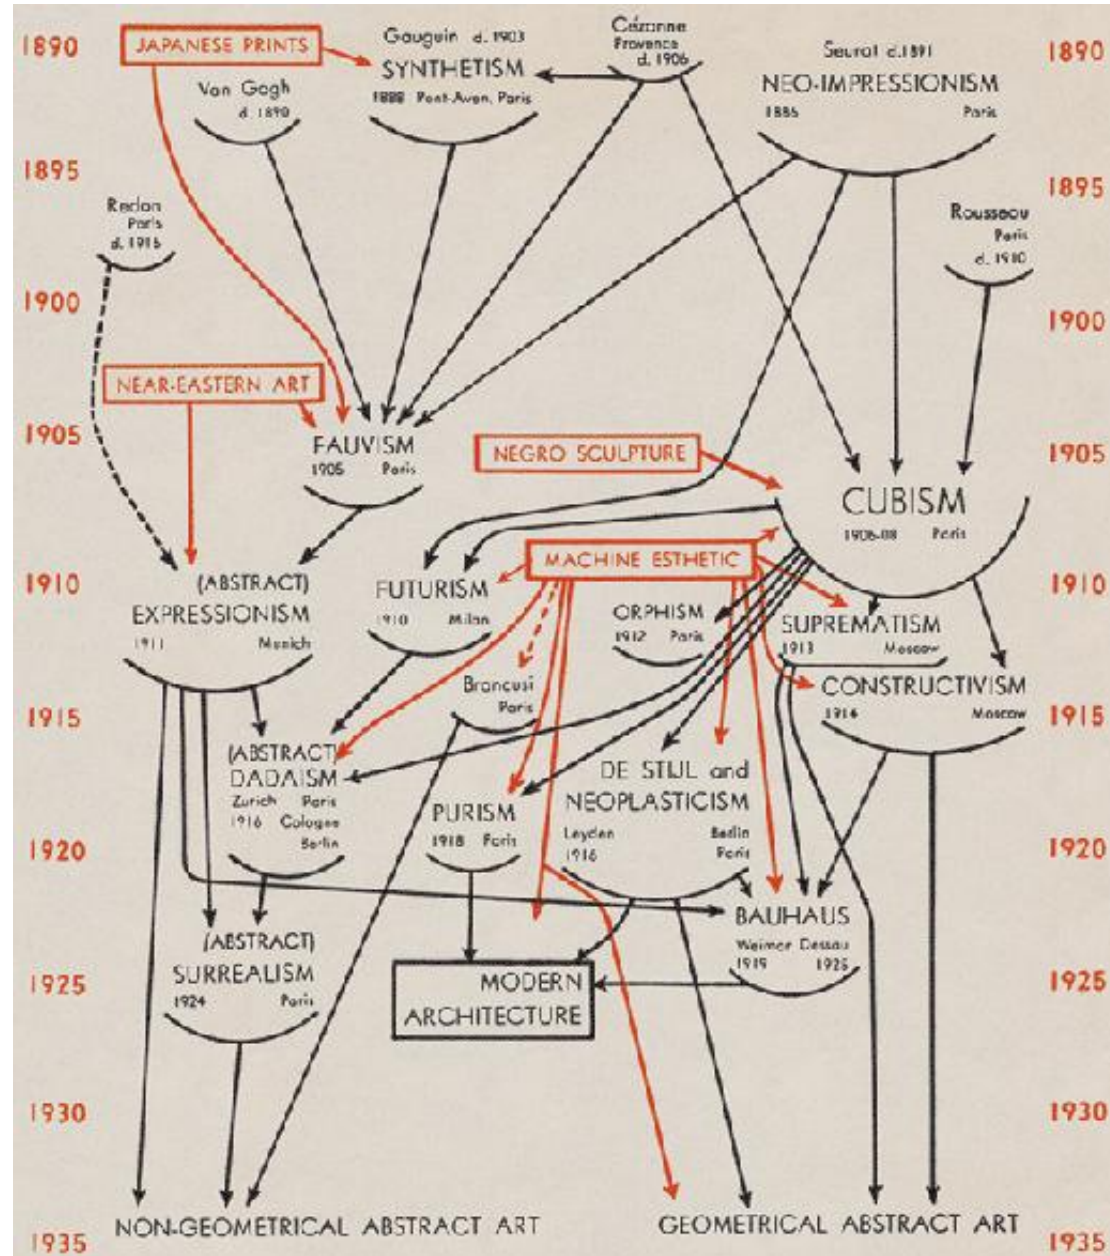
1890

JAPANESE PRINTS

Gauguin d. 1903
SYNTHETISM
1888 Pont-Aven, Paris

Cézanne
Provence
d. 1906

Seurat d.1891
NEO-IMPRESSIONISM
1886 Paris

1890

Van Gogh
d. 1890

1895

Redon
Paris
d. 1916

1895

Rousseau
Paris
d. 1910

1900

1900

NEAR-EASTERN ART

1905

FAUVISM
1905 Paris

NEGRO SCULPTURE

1905

CUBISM
1906-08 Paris

MACHINE ESTHETIC

1910

(ABSTRACT)
EXPRESSIONISM
1911 Munich

FUTURISM
1910 Milan

ORPHISM
1912 Paris

SUPREMATISM
1913 Moscow

1910

CONSTRUCTIVISM
1914 Moscow

Brancusi
Paris

1915

(ABSTRACT)
DADAISM
Zurich Paris
1916 Cologne
Berlin

DE STIJL and
NEOPLASTICISM
Leyden Berlin
1916 Paris

PURISM
1918 Paris

1915

1920

1920

BAUHAUS
Weimar Dessau
1919 1925

(ABSTRACT)
SURREALISM
1924 Paris

MODERN
ARCHITECTURE

1925

1925

1930

1930

1935

NON-GEOMETRICAL ABSTRACT ART

GEOMETRICAL ABSTRACT ART

1935